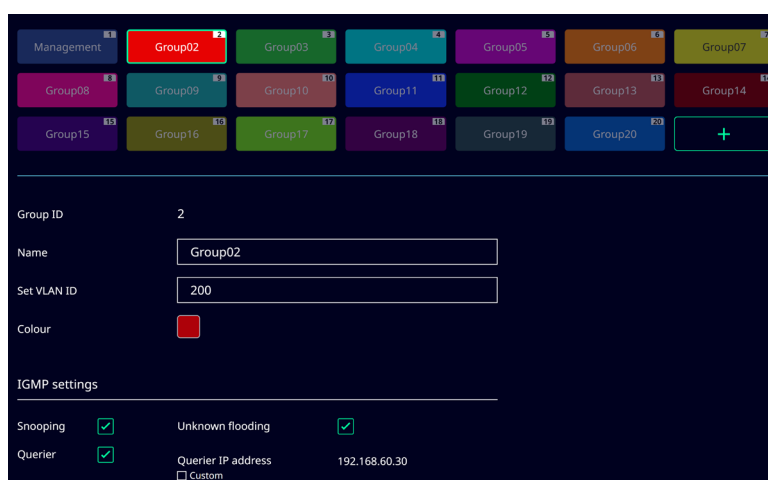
1 Management
2 Group02
3 Group03
4 Group04
5 Group05
6 Group06
7 Group07
8 Group08
9 Group09
10 Group10
11 Group11
12 Group12
13 Group13
1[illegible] Group14
15 Group15
16 Group16
17 Group17
18 Group18
19 Group19
20 Group20
+

Group ID 2

Name Group02

Set VLAN ID 200

Colour

IGMP settings

Snooping ✓
Unknown flooding ✓

Querier ✓
Querier IP address 192.168.60.30
☐ Custom